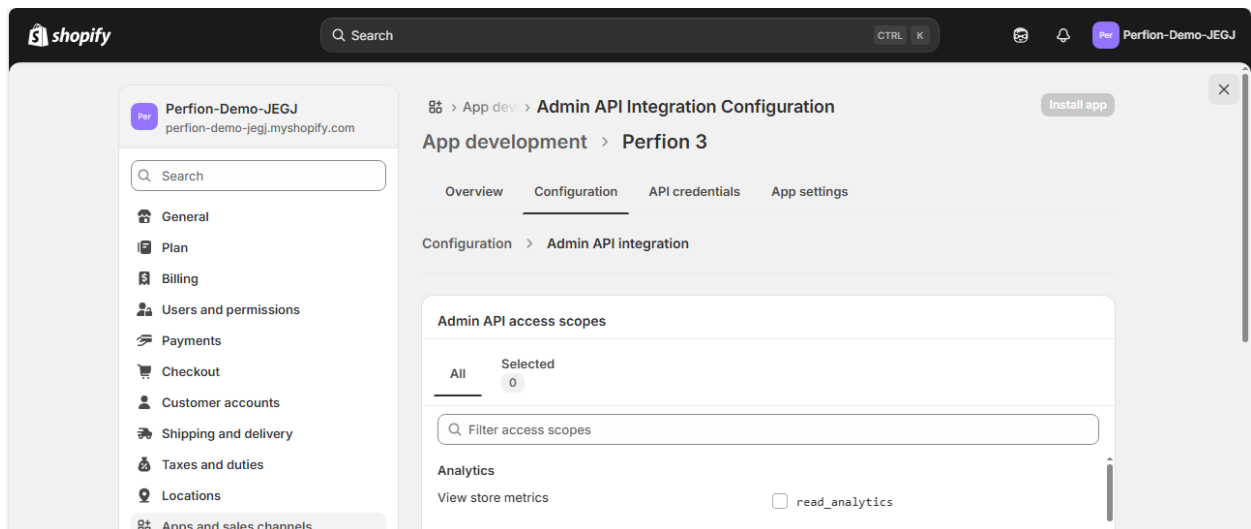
shopify

Search CTRL K

Per Perfion-Demo-JEGJ

Per Perfion-Demo-JEGJ
perfion-demo-jegj.myshopify.com

Search

General
Plan
Billing
Users and permissions
Payments
Checkout
Customer accounts
Shipping and delivery
Taxes and duties
Locations
Apps and sales channels

› App dev › Admin API Integration Configuration

Install app

App development › Perfion 3

Overview Configuration API credentials App settings

Configuration › Admin API integration

Admin API access scopes

All Selected 0

Filter access scopes

Analytics
View store metrics read_analytics